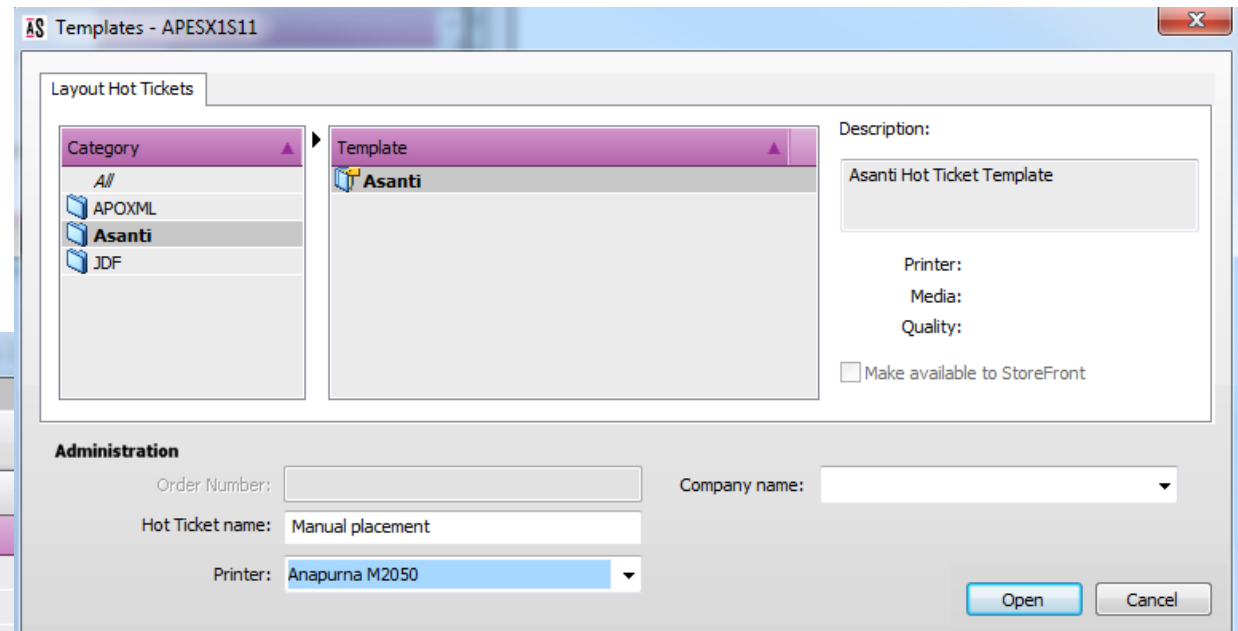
AS Templates - APESX1S11

Layout Hot Tickets

| Category |
|---|
| All |
| APOXML |
| Asanti |
| JDF |

| Template |
|---|
| Asanti |

Description:

Asanti Hot Ticket Template

Printer:
Media:
Quality:

Make available to StoreFront

Administration

Order Number:
Hot Ticket name: Manual placement
Printer: Anapurna M2050
Company name:

Open
Cancel